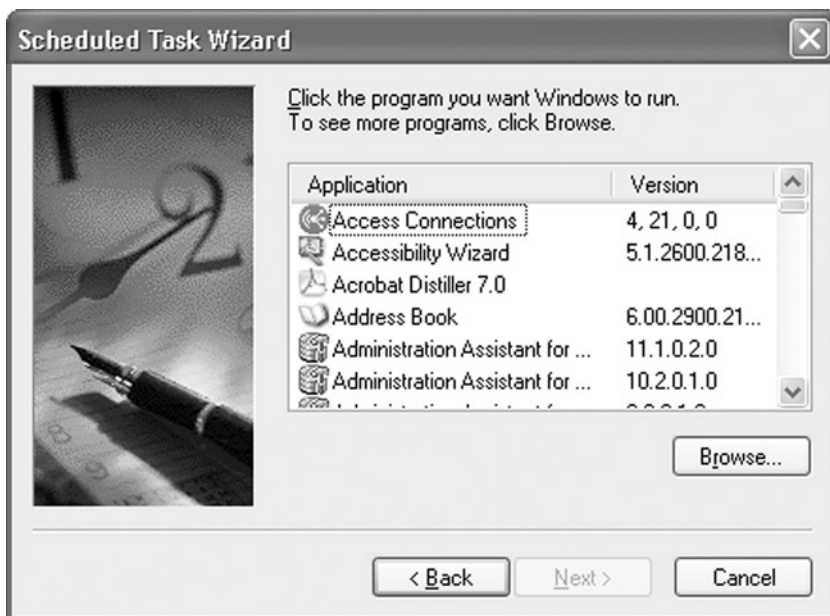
Scheduled Task Wizard

Click the program you want Windows to run.
To see more programs, click Browse.

| Application | Version |
|---|---|
| Access Connections | 4, 21, 0, 0 |
| Accessibility Wizard | 5.1.2600.218... |
| Acrobat Distiller 7.0 | |
| Address Book | 6.00.2900.21... |
| Administration Assistant for ... | 11.1.0.2.0 |
| Administration Assistant for ... | 10.2.0.1.0 |
| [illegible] | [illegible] |

Browse...

< Back  Next >  Cancel